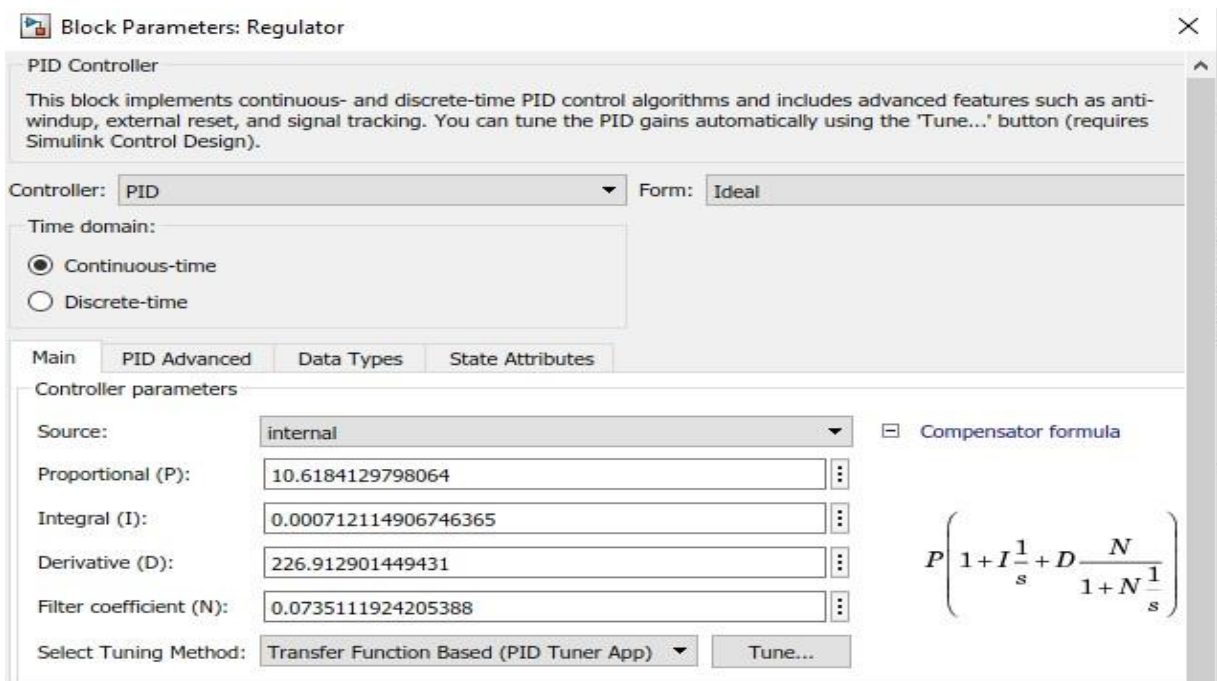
Block Parameters: Regulator

PID Controller

This block implements continuous- and discrete-time PID control algorithms and includes advanced features such as anti-windup, external reset, and signal tracking. You can tune the PID gains automatically using the 'Tune...' button (requires Simulink Control Design).

Controller: PID

Form: Ideal

Time domain:

Continuous-time

Discrete-time

Main | PID Advanced | Data Types | State Attributes

Controller parameters

Source: internal

Compensator formula

Proportional (P): 10.6184129798064

Integral (I): 0.000712114906746365

Derivative (D): 226.912901449431

Filter coefficient (N): 0.0735111924205388

$P\left(1+I\frac{1}{s}+D\frac{N}{1+N\frac{1}{s}}\right)$

Select Tuning Method: Transfer Function Based (PID Tuner App)

Tune...